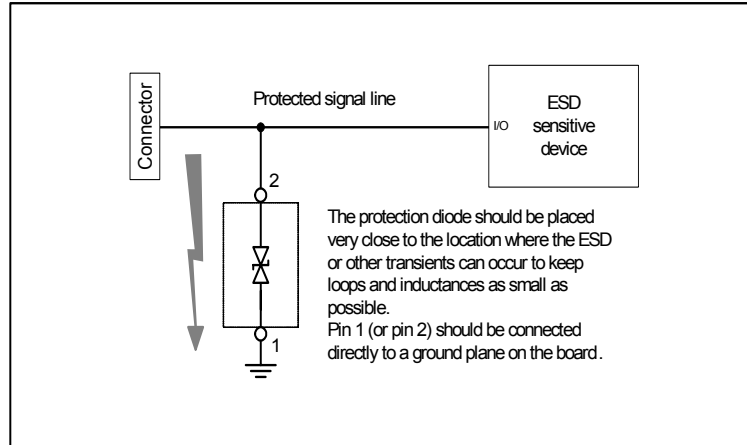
Connector

Protected signal line

I/O

ESD sensitive device

2

1

The protection diode should be placed very close to the location where the ESD or other transients can occur to keep loops and inductances as small as possible.
Pin 1 (or pin 2) should be connected directly to a ground plane on the board.